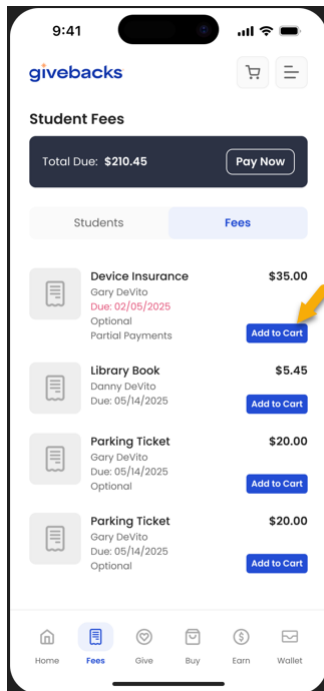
9:41

givebacks

Student Fees

Total Due: $210.45

Pay Now

Students

Fees

Device Insurance
Gary DeVito
Due: 02/05/2025
Optional
Partial Payments
$35.00
Add to Cart

Library Book
Danny DeVito
Due: 05/14/2025
$5.45
Add to Cart

Parking Ticket
Gary DeVito
Due: 05/14/2025
Optional
$20.00
Add to Cart

Parking Ticket
Gary DeVito
Due: 05/14/2025
Optional
$20.00
Add to Cart

Home
Fees
Give
Buy
Earn
Wallet